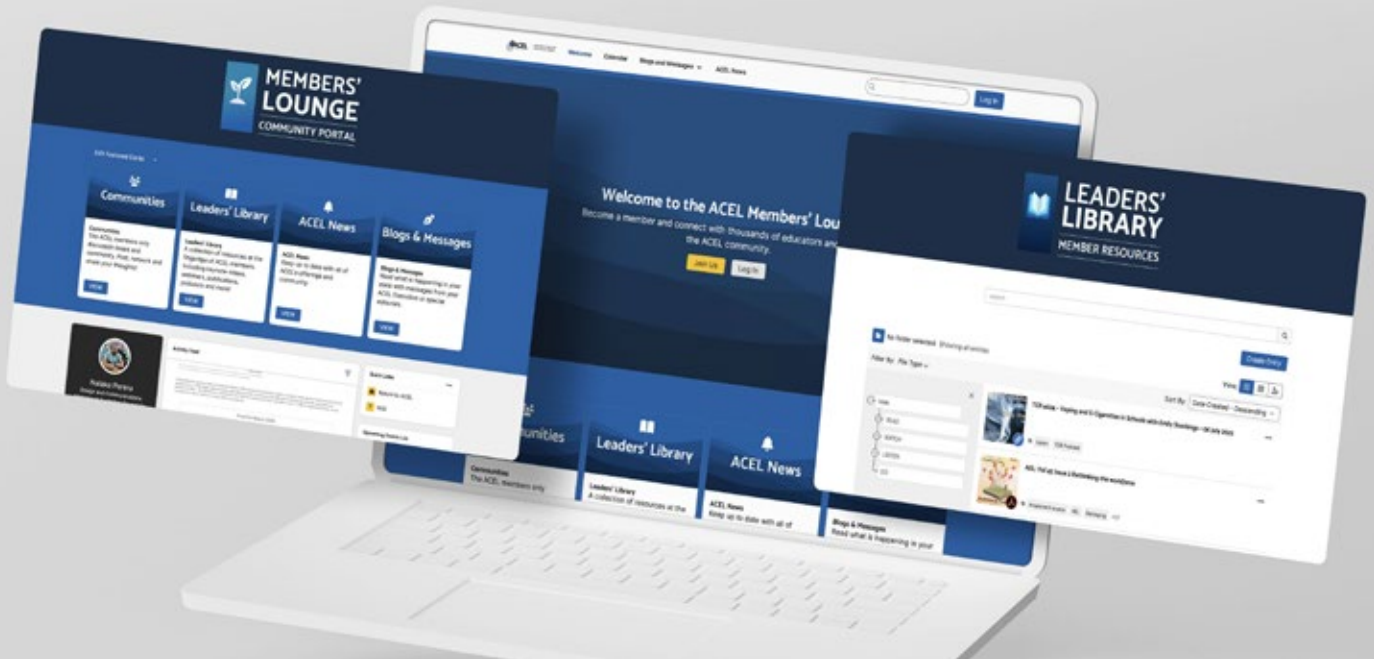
MEMBERS' LOUNGE
COMMUNITY PORTAL

Communities

Communities
The ACEL members only discussion boards and community. Post, network and share your thoughts!

VIEW

Leaders' Library

Leaders' Library
A collection of resources at the fingertips of ACEL members, including keynote videos, webinars, publications, podcasts and more!

VIEW

ACEL News

ACEL News
Keep up to date with all of ACEL's offerings and community.

VIEW

Blogs & Messages

Blogs & Messages
Read what is happening in your state with messages from your ACEL Executive or special episodes.

VIEW

Activity Feed

Quick Links

Natalie Perera

Welcome
Calendar
Blogs and Messages
ACEL News

Log In

Welcome to the ACEL Members' Lou
Become a member and connect with thousands of educators an the ACEL community.

Join Us
Log In

Communities

Communities
The ACEL members only

Leaders' Library

Leaders' Library
A collection of resources at the

ACEL News

ACEL News
Keep up to date with all of

Blogs & Messages
Read what is happening in your

LEADERS' LIBRARY
MEMBER RESOURCES

No folder selected
Showing all entries

Create Entry

Filter By: File Type

View

Sort By: Date Created - Descending

READ
WATCH
LISTEN

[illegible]